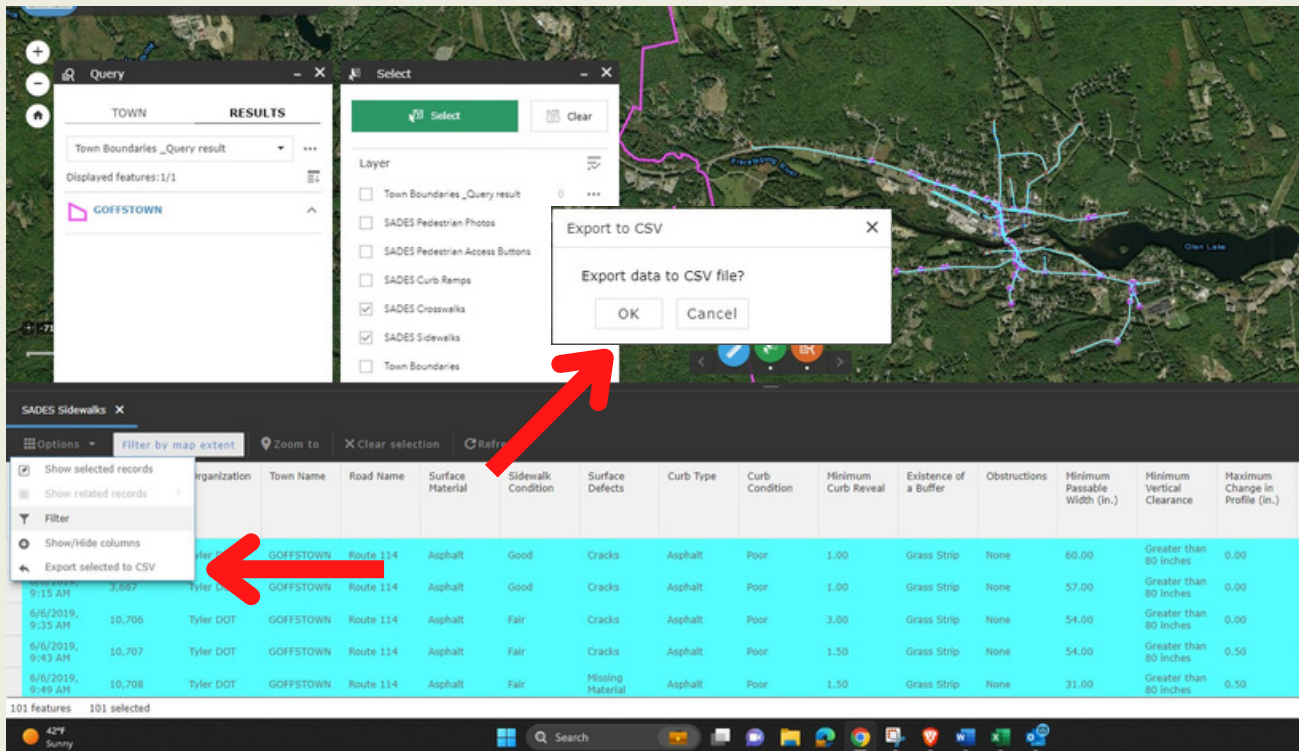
Query

TOWN | RESULTS

Town Boundaries _Query result

Displayed features: 1/1

GOFFSTOWN

Select

Select | Clear

Layer

Town Boundaries _Query result 0

SADES Pedestrian Photos

SADES Pedestrian Access Buttons

SADES Curb Ramps

SADES Crosswalks

SADES Sidewalks

Town Boundaries

Export to CSV

Export data to CSV file?

OK | Cancel

Glen Lake

SADES Sidewalks

Options | Filter by map extent | Zoom to | Clear selection | Refr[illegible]

Show selected records
Show related records
Filter
Show/Hide columns
Export selected to CSV

| | | Organization | Town Name | Road Name | Surface Material | Sidewalk Condition | Surface Defects | Curb Type | Curb Condition | Minimum Curb Reveal | Existence of a Buffer | Obstructions | Minimum Passable Width (in.) | Minimum Vertical Clearance | Maximum Change in Profile (in.) |
|---|---|---|---|---|---|---|---|---|---|---|---|---|---|---|---|
| | | Tyler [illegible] | GOFFSTOWN | Route 114 | Asphalt | Good | Cracks | Asphalt | Poor | 1.00 | Grass Strip | None | 60.00 | Greater than 80 inches | 0.00 |
| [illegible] 9:15 AM | 3,667 | Tyler DOT | GOFFSTOWN | Route 114 | Asphalt | Good | Cracks | Asphalt | Poor | 1.00 | Grass Strip | None | 57.00 | Greater than 80 inches | 0.00 |
| 6/6/2019, 9:35 AM | 10,706 | Tyler DOT | GOFFSTOWN | Route 114 | Asphalt | Fair | Cracks | Asphalt | Poor | 3.00 | Grass Strip | None | 54.00 | Greater than 80 inches | 0.00 |
| 6/6/2019, 9:43 AM | 10,707 | Tyler DOT | GOFFSTOWN | Route 114 | Asphalt | Fair | Cracks | Asphalt | Poor | 1.50 | Grass Strip | None | 54.00 | Greater than 80 inches | 0.50 |
| 6/6/2019, 9:49 AM | 10,708 | Tyler DOT | GOFFSTOWN | Route 114 | Asphalt | Fair | Missing Material | Asphalt | Poor | 1.50 | Grass Strip | None | 31.00 | Greater than 80 inches | 0.50 |

101 features 101 selected

42°F Sunny

Search